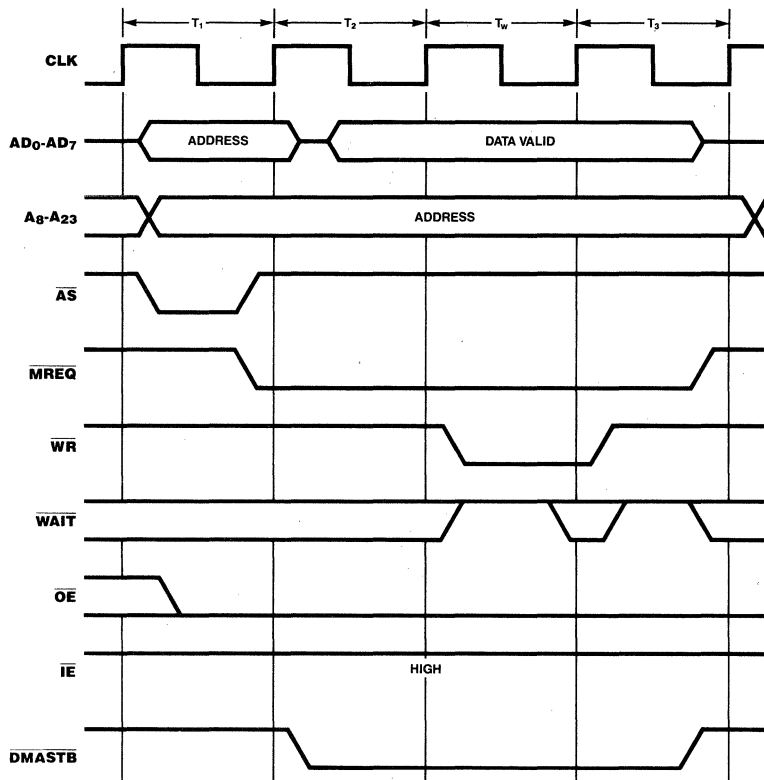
$T_1$
$T_2$
$T_W$
$T_3$

CLK

$AD_0$-$AD_7$
ADDRESS
DATA VALID

$A_8$-$A_{23}$
ADDRESS

$\overline{AS}$

$\overline{MREQ}$

$\overline{WR}$

$\overline{WAIT}$

$\overline{OE}$

$\overline{IE}$
HIGH

$\overline{DMASTB}$